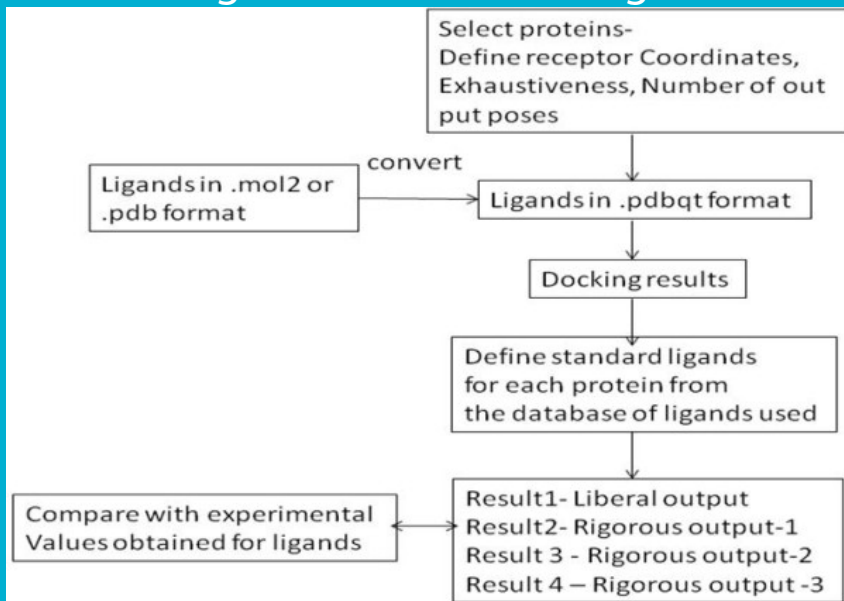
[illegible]

Select proteins- Define receptor Coordinates, Exhaustiveness, Number of out put poses

Ligands in .mol2 or .pdb format

convert

Ligands in .pdbqt format

Docking results

Define standard ligands for each protein from the database of ligands used

Compare with experimental Values obtained for ligands

Result1- Liberal output
Result2- Rigorous output-1
Result 3 - Rigorous output-2
Result 4 – Rigorous output -3